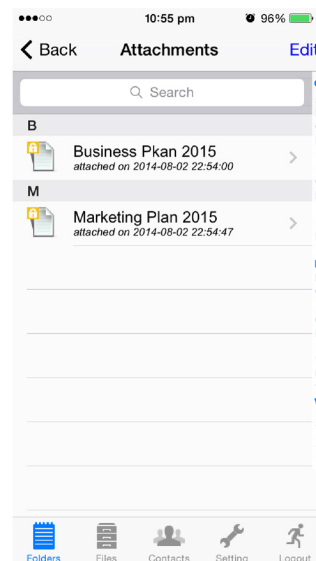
10:55 pm

96%

Back

Attachments

Edit

Search

B

Business Pkan 2015

attached on 2014-08-02 22:54:00

M

Marketing Plan 2015

attached on 2014-08-02 22:54:47

Folders

Files

Contacts

Setting

Logout